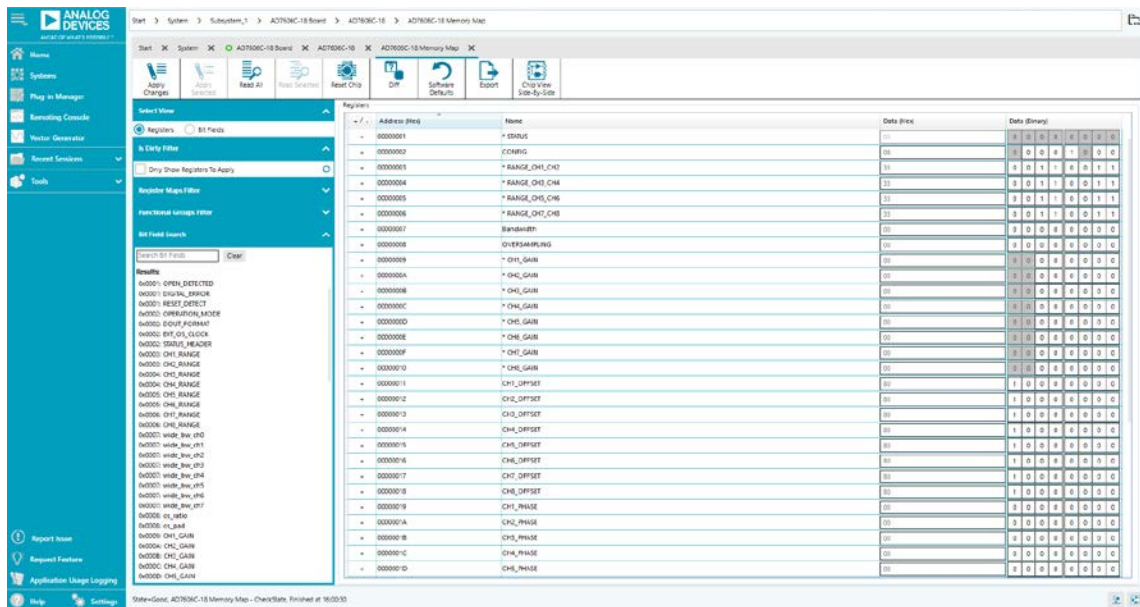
ANALOG DEVICES
AHEAD OF WHAT'S POSSIBLE™

Home
Systems
Plug-in Manager
Remoting Console
Vector Generator
Recent Sessions
Tools

Report Issue
Request Feature
Application Usage Logging
Help
Settings

Start > System > Subsystem_1 > AD7606C-18 Board > AD7606C-18 > AD7606C-18 Memory Map

Start × System × AD7606C-18 Board × AD7606C-18 × AD7606C-18 Memory Map ×

Apply Changes | Apply Selected | Read All | Read Selected | Reset Chip | Diff | Software Defaults | Export | Chip View Side-By-Side

Select View
Registers
Bit Fields

Is Dirty Filter
Only Show Registers To Apply

Register Maps Filter
Functional Groups Filter
Bit Field Search
Search Bit Fields
Clear
Results:
0x0001: OPEN_DETECTED
0x0001: DIGITAL_ERROR
0x0001: RESET_DETECT
0x0002: OPERATION_MODE
0x0002: DOUT_FORMAT
0x0002: EXT_OS_CLOCK
0x0002: STATUS_HEADER
0x0003: CH1_RANGE
0x0003: CH2_RANGE
0x0004: CH3_RANGE
0x0004: CH4_RANGE
0x0005: CH5_RANGE
0x0005: CH6_RANGE
0x0006: CH7_RANGE
0x0006: CH8_RANGE
0x0007: wide_bw_ch0
0x0007: wide_bw_ch1
0x0007: wide_bw_ch2
0x0007: wide_bw_ch3
0x0007: wide_bw_ch4
0x0007: wide_bw_ch5
0x0007: wide_bw_ch6
0x0007: wide_bw_ch7
0x0008: os_ratio
0x0008: os_pad
0x0009: CH1_GAIN
0x000A: CH2_GAIN
0x000B: CH3_GAIN
0x000C: CH4_GAIN
0x000D: CH5_GAIN

Registers

| +/- | Address (Hex) | Name | Data (Hex) | Data (Binary) |
|---|---|---|---|---|
| + | 00000001 | * STATUS | 00 | 0 0 0 0 0 0 0 0 |
| + | 00000002 | CONFIG | 08 | 0 0 0 0 1 0 0 0 |
| + | 00000003 | * RANGE_CH1_CH2 | 33 | 0 0 1 1 0 0 1 1 |
| + | 00000004 | * RANGE_CH3_CH4 | 33 | 0 0 1 1 0 0 1 1 |
| + | 00000005 | * RANGE_CH5_CH6 | 33 | 0 0 1 1 0 0 1 1 |
| + | 00000006 | * RANGE_CH7_CH8 | 33 | 0 0 1 1 0 0 1 1 |
| + | 00000007 | Bandwidth | 00 | 0 0 0 0 0 0 0 0 |
| + | 00000008 | OVERSAMPLING | 00 | 0 0 0 0 0 0 0 0 |
| + | 00000009 | * CH1_GAIN | 00 | 0 0 0 0 0 0 0 0 |
| + | 0000000A | * CH2_GAIN | 00 | 0 0 0 0 0 0 0 0 |
| + | 0000000B | * CH3_GAIN | 00 | 0 0 0 0 0 0 0 0 |
| + | 0000000C | * CH4_GAIN | 00 | 0 0 0 0 0 0 0 0 |
| + | 0000000D | * CH5_GAIN | 00 | 0 0 0 0 0 0 0 0 |
| + | 0000000E | * CH6_GAIN | 00 | 0 0 0 0 0 0 0 0 |
| + | 0000000F | * CH7_GAIN | 00 | 0 0 0 0 0 0 0 0 |
| + | 00000010 | * CH8_GAIN | 00 | 0 0 0 0 0 0 0 0 |
| + | 00000011 | CH1_OFFSET | 80 | 1 0 0 0 0 0 0 0 |
| + | 00000012 | CH2_OFFSET | 80 | 1 0 0 0 0 0 0 0 |
| + | 00000013 | CH3_OFFSET | 80 | 1 0 0 0 0 0 0 0 |
| + | 00000014 | CH4_OFFSET | 80 | 1 0 0 0 0 0 0 0 |
| + | 00000015 | CH5_OFFSET | 80 | 1 0 0 0 0 0 0 0 |
| + | 00000016 | CH6_OFFSET | 80 | 1 0 0 0 0 0 0 0 |
| + | 00000017 | CH7_OFFSET | 80 | 1 0 0 0 0 0 0 0 |
| + | 00000018 | CH8_OFFSET | 80 | 1 0 0 0 0 0 0 0 |
| + | 00000019 | CH1_PHASE | 00 | 0 0 0 0 0 0 0 0 |
| + | 0000001A | CH2_PHASE | 00 | 0 0 0 0 0 0 0 0 |
| + | 0000001B | CH3_PHASE | 00 | 0 0 0 0 0 0 0 0 |
| + | 0000001C | CH4_PHASE | 00 | 0 0 0 0 0 0 0 0 |
| + | 0000001D | CH5_PHASE | 00 | 0 0 0 0 0 0 0 0 |

State=Good, AD7606C-18 Memory Map - CheckState, Finished at 16:00:30